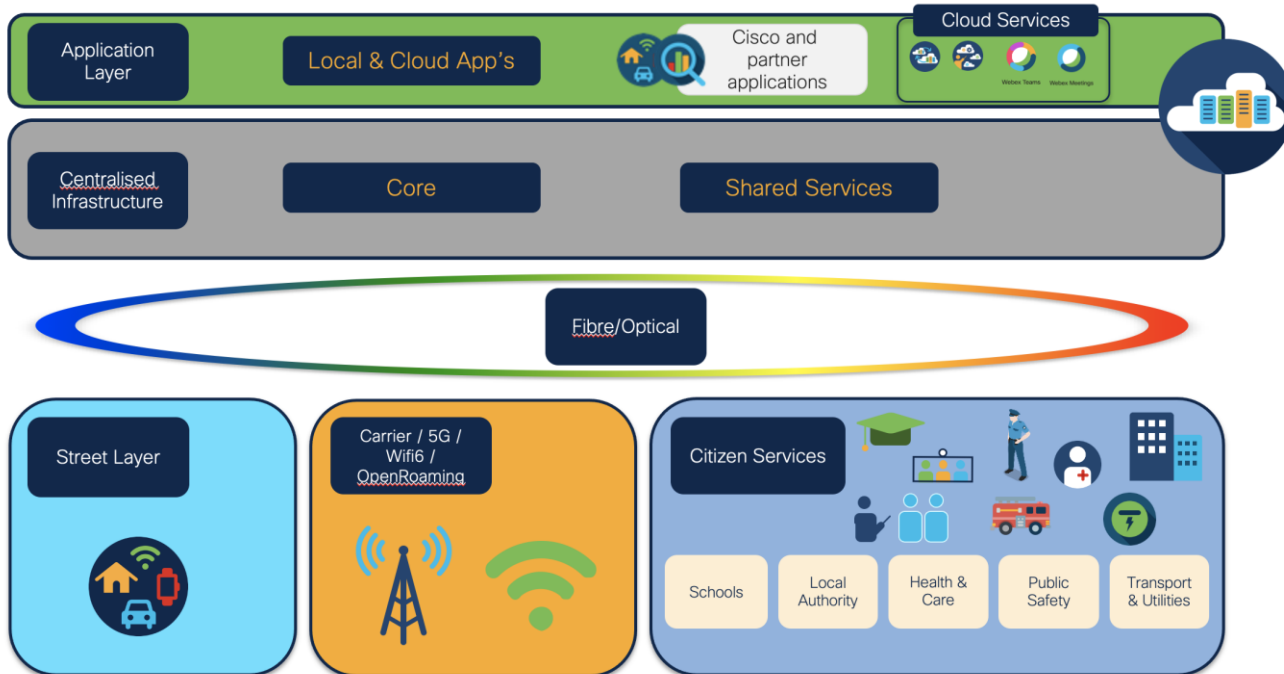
Application Layer

Local & Cloud App's

Cisco and partner applications

Cloud Services

Webex Teams

Webex Meetings

Centralised Infrastructure

Core

Shared Services

Fibre/Optical

Street Layer

Carrier / 5G / Wifi6 / OpenRoaming

Citizen Services

Schools

Local Authority

Health & Care

Public Safety

Transport & Utilities